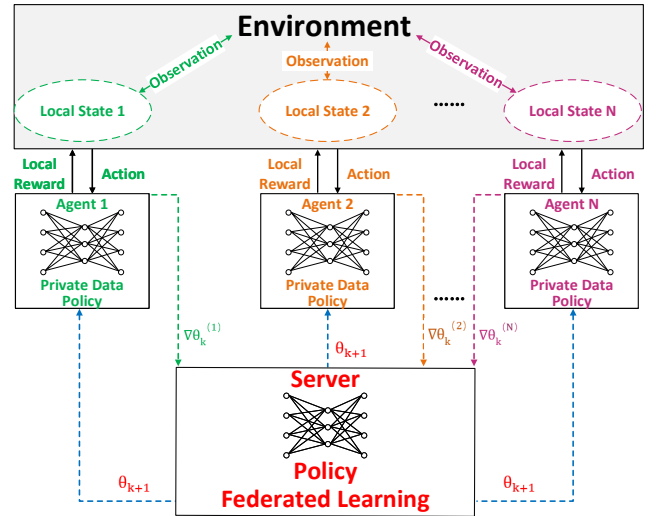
Environment

Observation
Observation
Observation

Local State 1
Local State 2
......
Local State N

Local Reward
Action
Local Reward
Action
Local Reward
Action

Agent 1
Private Data
Policy

Agent 2
Private Data
Policy

......

Agent N
Private Data
Policy

$\nabla\theta_k^{(1)}$
$\theta_{k+1}$
$\nabla\theta_k^{(2)}$
$\nabla\theta_k^{(N)}$

Server
Policy
Federated Learning

$\theta_{k+1}$
$\theta_{k+1}$